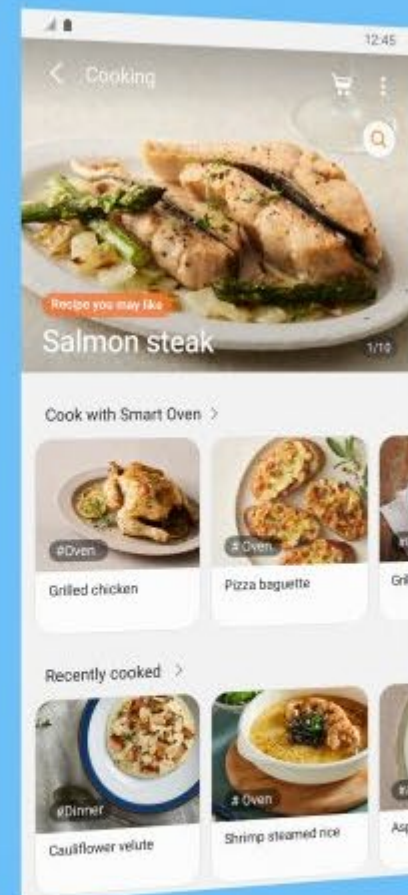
12:45

Cooking

Recipe you may like
Salmon steak
1/10

Cook with Smart Oven >

#Oven
Grilled chicken

# Oven
Pizza baguette

Gri

Recently cooked >

#Dinner
Cauliflower velute

# Oven
Shrimp steamed rice

Asp